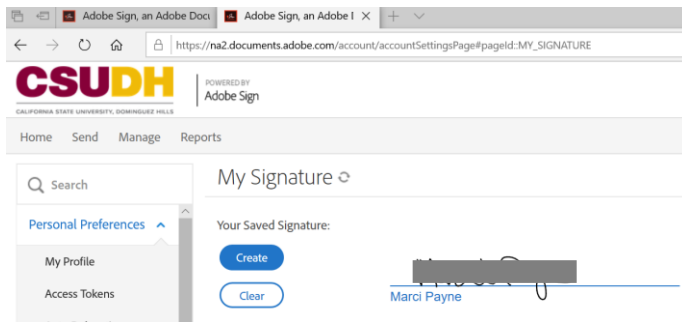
Adobe Sign, an Adobe Doc
Adobe Sign, an Adobe I
https://na2.documents.adobe.com/account/accountSettingsPage#pageId::MY_SIGNATURE

CSUDH
CALIFORNIA STATE UNIVERSITY, DOMINGUEZ HILLS
POWERED BY
Adobe Sign

Home Send Manage Reports

Search
Personal Preferences
My Profile
Access Tokens

My Signature
Your Saved Signature:
Create
Clear
Marci Payne